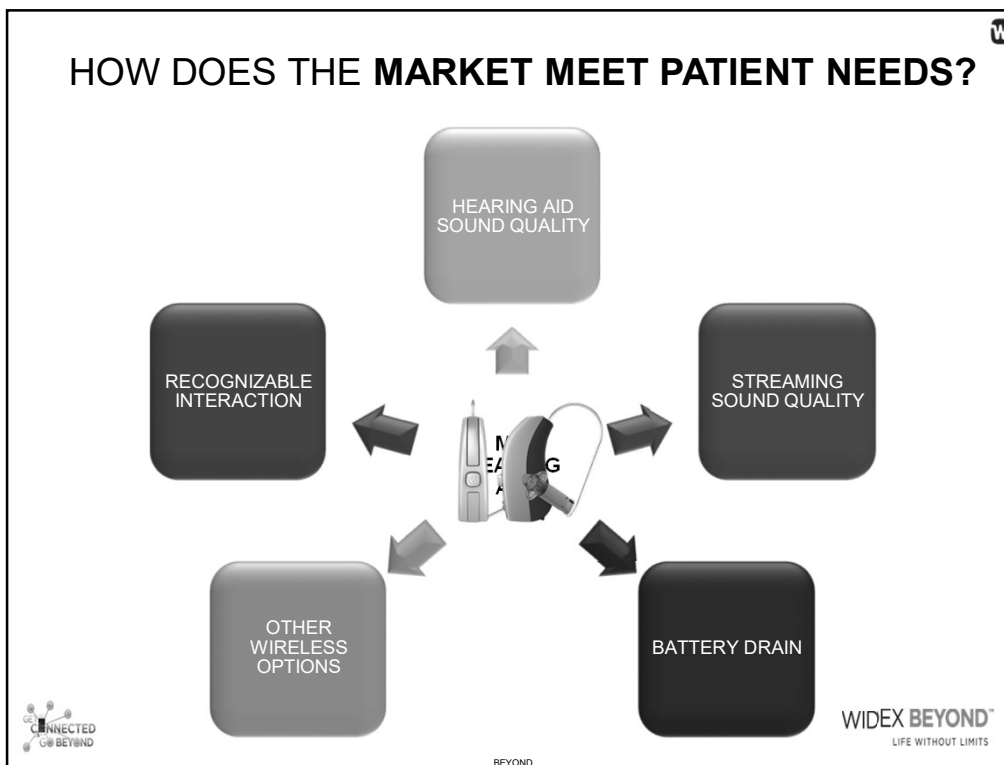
HOW DOES THE **MARKET MEET PATIENT NEEDS?**

HEARING AID SOUND QUALITY

RECOGNIZABLE INTERACTION

STREAMING SOUND QUALITY

M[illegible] EA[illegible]G A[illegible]

OTHER WIRELESS OPTIONS

BATTERY DRAIN

GET CONNECTED GO BEYOND

WIDEX BEYOND™
LIFE WITHOUT LIMITS

BEYOND